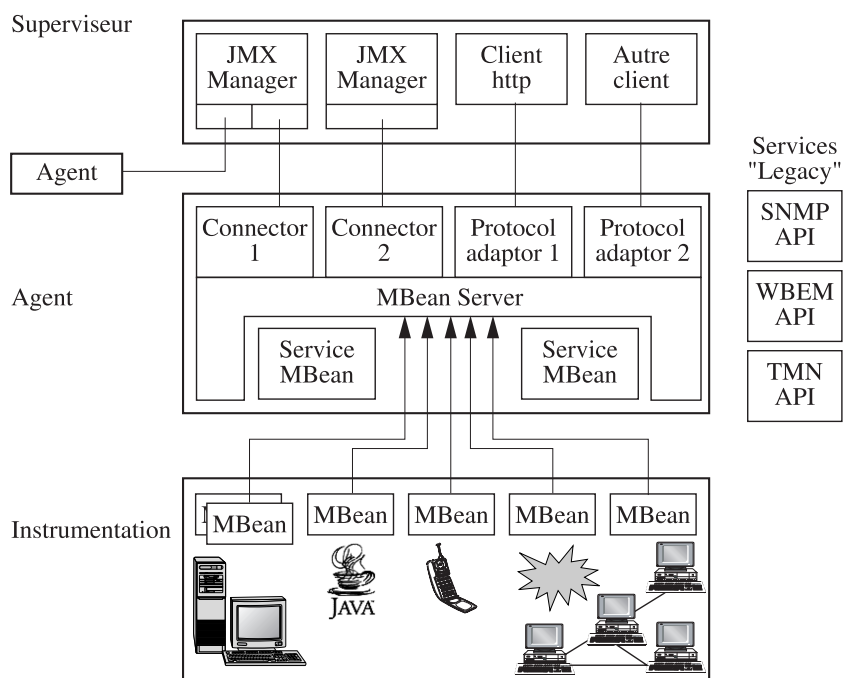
Superviseur

JMX Manager

JMX Manager

Client http

Autre client

Agent

Services "Legacy"

SNMP API

WBEM API

TMN API

Connector 1

Connector 2

Protocol adaptor 1

Protocol adaptor 2

Agent

MBean Server

Service MBean

Service MBean

Instrumentation

MBean

MBean

MBean

MBean

MBean

JAVA